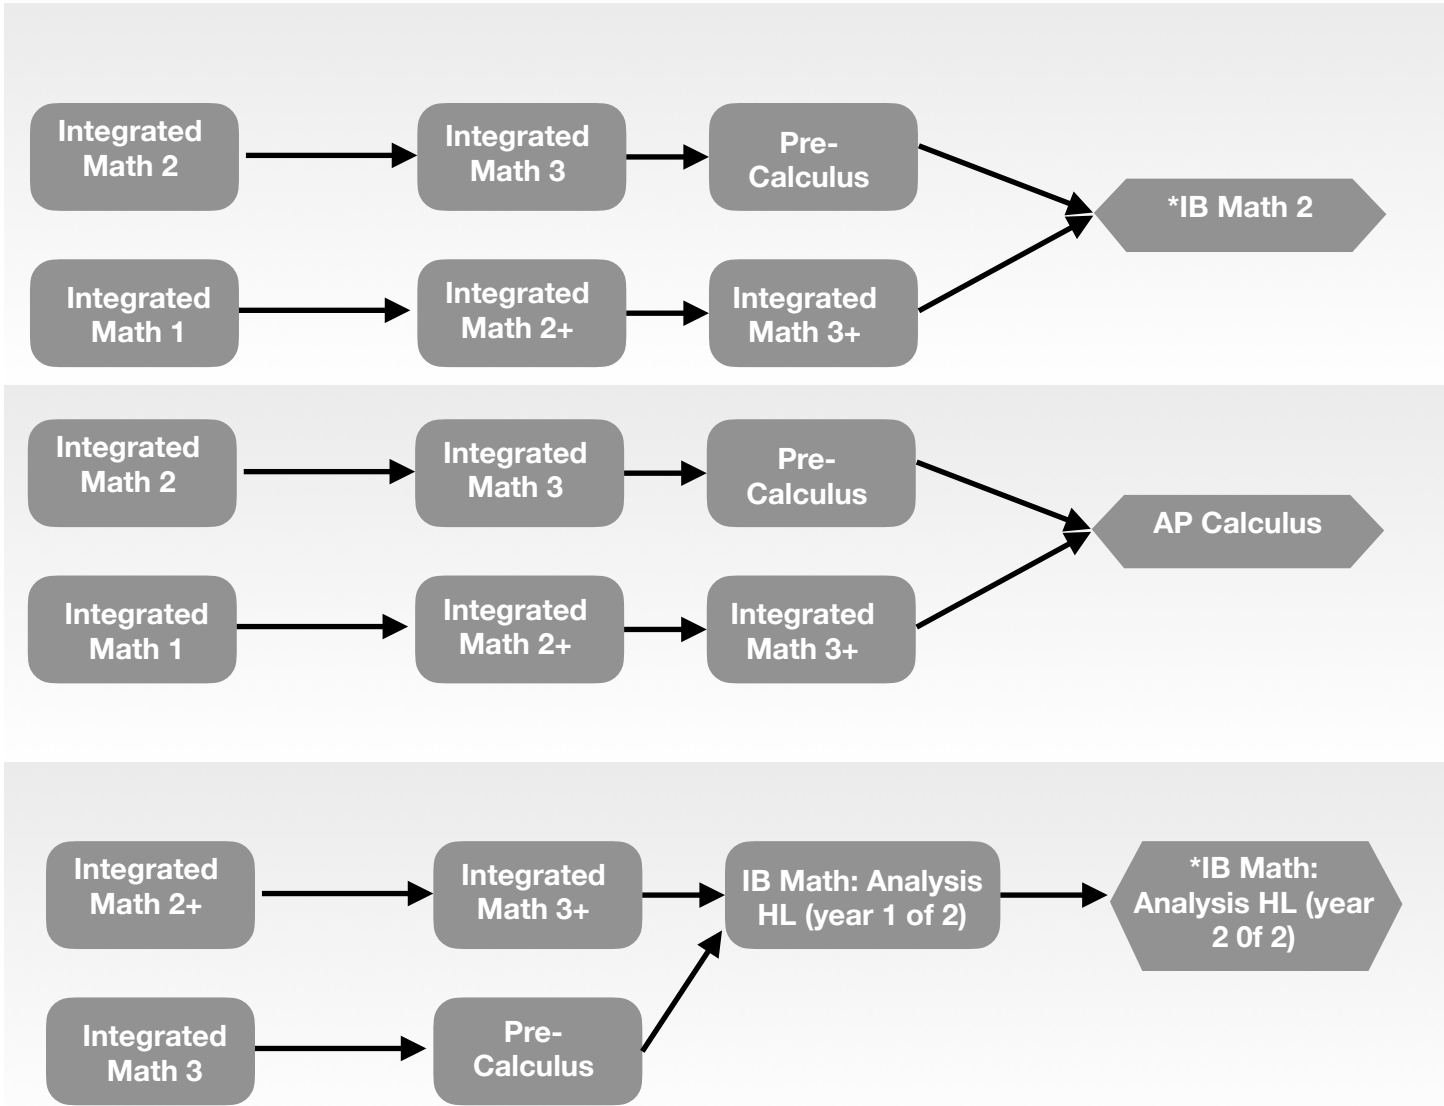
Integrated Math 2

Integrated Math 3

Pre-Calculus

*IB Math 2

Integrated Math 1

Integrated Math 2+

Integrated Math 3+

Integrated Math 2

Integrated Math 3

Pre-Calculus

AP Calculus

Integrated Math 1

Integrated Math 2+

Integrated Math 3+

Integrated Math 2+

Integrated Math 3+

IB Math: Analysis HL (year 1 of 2)

*IB Math: Analysis HL (year 2 0f 2)

Integrated Math 3

Pre-Calculus